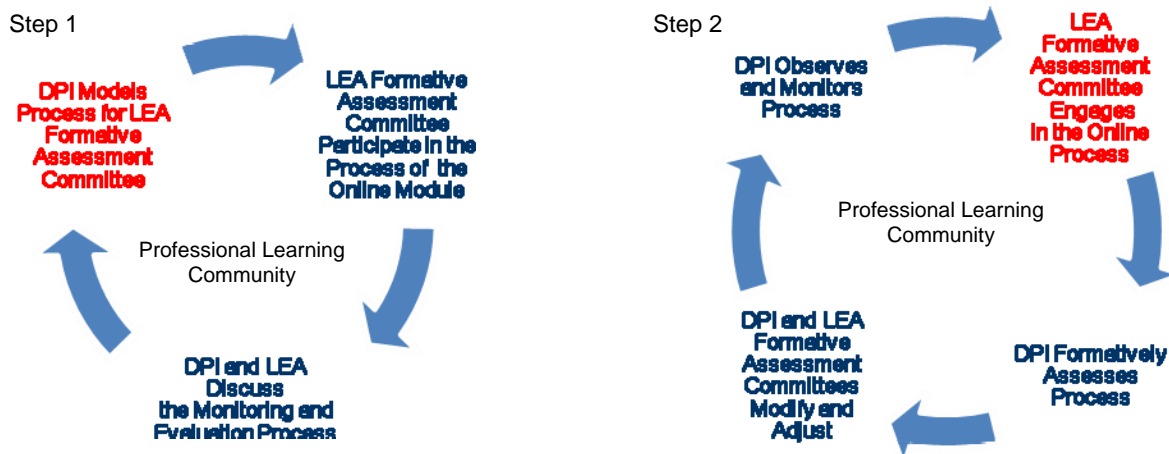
Step 1

DPI Models Process for LEA Formative Assessment Committee

LEA Formative Assessment Committee Participate in the Process of the Online Module

Professional Learning Community

DPI and LEA Discuss the Monitoring and Evaluation Process

Step 2

DPI Observes and Monitors Process

LEA Formative Assessment Committee Engages in the Online Process

Professional Learning Community

DPI Formatively Assesses Process

DPI and LEA Formative Assessment Committees Modify and Adjust